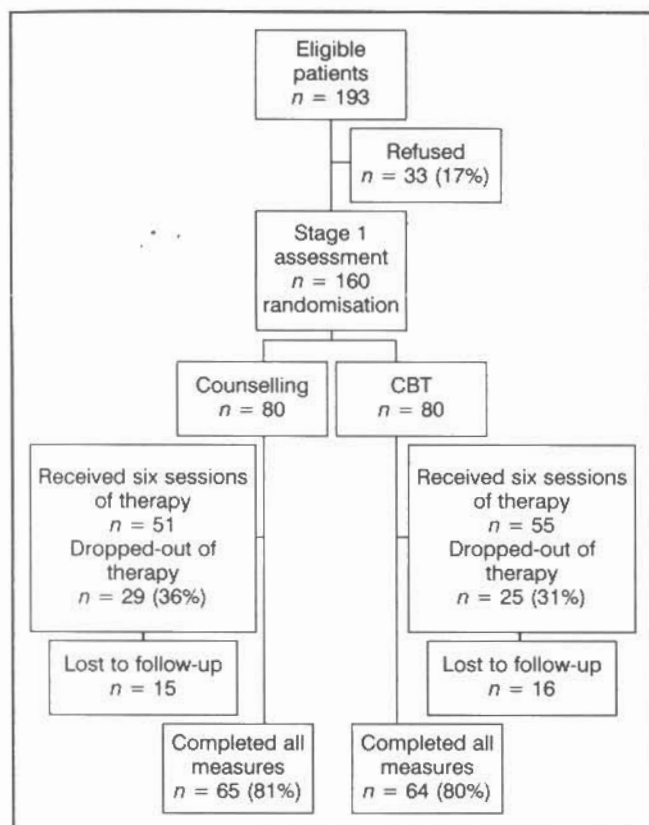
Eligible patients
$n = 193$

Refused
$n = 33$ (17%)

Stage 1 assessment
$n = 160$
randomisation

Counselling
$n = 80$

CBT
$n = 80$

Received six sessions of therapy
$n = 51$
Dropped-out of therapy
$n = 29$ (36%)

Received six sessions of therapy
$n = 55$
Dropped-out of therapy
$n = 25$ (31%)

Lost to follow-up
$n = 15$

Lost to follow-up
$n = 16$

Completed all measures
$n = 65$ (81%)

Completed all measures
$n = 64$ (80%)